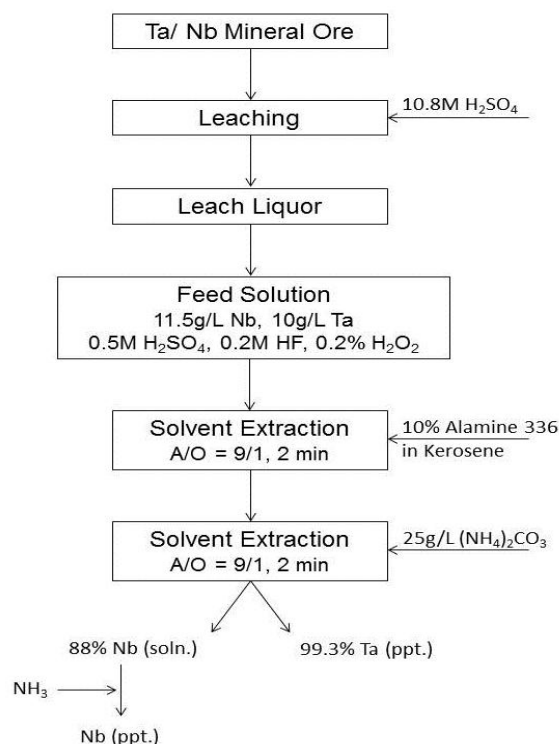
Ta/ Nb Mineral Ore

10.8M $H_2SO_4$

Leaching

Leach Liquor

Feed Solution
11.5g/L Nb, 10g/L Ta
0.5M $H_2SO_4$, 0.2M HF, 0.2% $H_2O_2$

Solvent Extraction
A/O = 9/1, 2 min

10% Alamine 336 in Kerosene

Solvent Extraction
A/O = 9/1, 2 min

25g/L $(NH_4)_2CO_3$

88% Nb (soln.)

99.3% Ta (ppt.)

$NH_3$

Nb (ppt.)